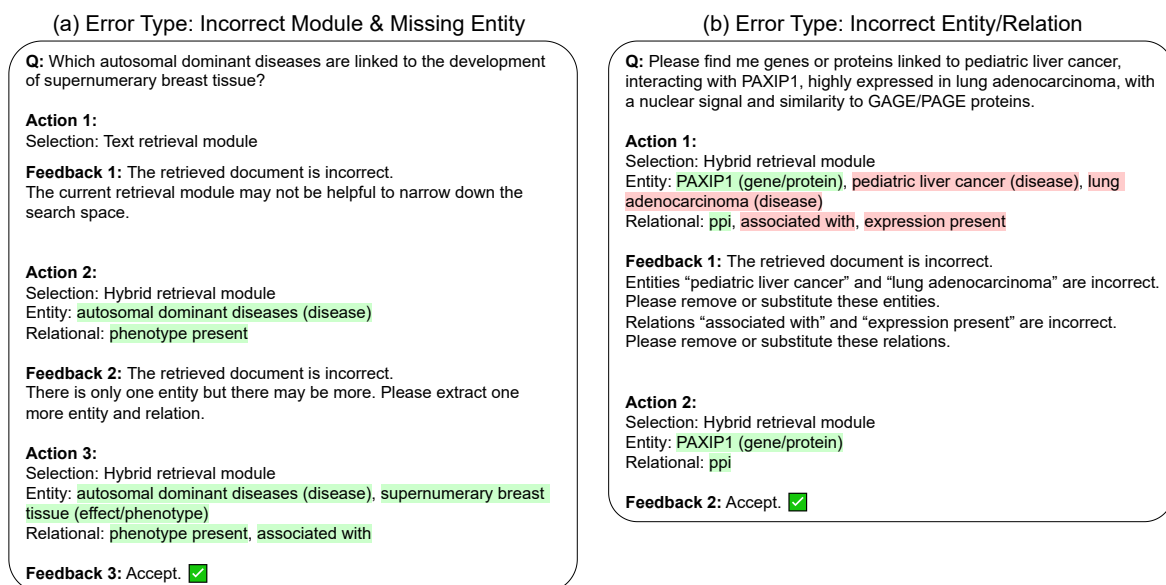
(a) Error Type: Incorrect Module & Missing Entity

Q: Which autosomal dominant diseases are linked to the development of supernumerary breast tissue?

Action 1:
Selection: Text retrieval module

Feedback 1: The retrieved document is incorrect.
The current retrieval module may not be helpful to narrow down the search space.

Action 2:
Selection: Hybrid retrieval module
Entity: autosomal dominant diseases (disease)
Relational: phenotype present

Feedback 2: The retrieved document is incorrect.
There is only one entity but there may be more. Please extract one more entity and relation.

Action 3:
Selection: Hybrid retrieval module
Entity: autosomal dominant diseases (disease), supernumerary breast tissue (effect/phenotype)
Relational: phenotype present, associated with

Feedback 3: Accept. ✅

(b) Error Type: Incorrect Entity/Relation

Q: Please find me genes or proteins linked to pediatric liver cancer, interacting with PAXIP1, highly expressed in lung adenocarcinoma, with a nuclear signal and similarity to GAGE/PAGE proteins.

Action 1:
Selection: Hybrid retrieval module
Entity: PAXIP1 (gene/protein), pediatric liver cancer (disease), lung adenocarcinoma (disease)
Relational: ppi, associated with, expression present

Feedback 1: The retrieved document is incorrect.
Entities "pediatric liver cancer" and "lung adenocarcinoma" are incorrect. Please remove or substitute these entities.
Relations "associated with" and "expression present" are incorrect. Please remove or substitute these relations.

Action 2:
Selection: Hybrid retrieval module
Entity: PAXIP1 (gene/protein)
Relational: ppi

Feedback 2: Accept. ✅